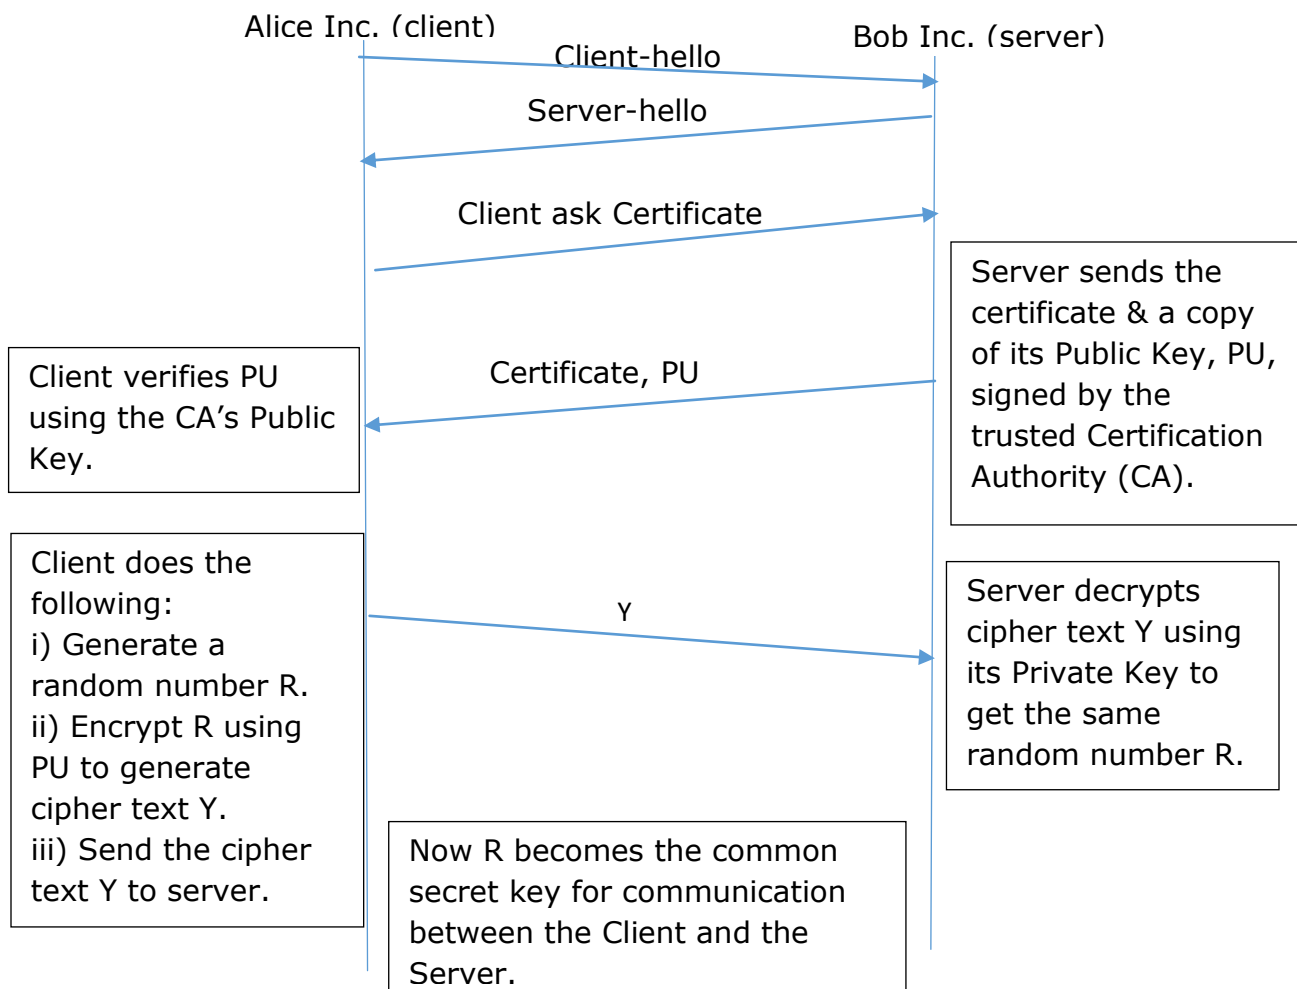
Alice Inc. (client)

Bob Inc. (server)

Client-hello

Server-hello

Client ask Certificate

Server sends the certificate & a copy of its Public Key, PU, signed by the trusted Certification Authority (CA).

Certificate, PU

Client verifies PU using the CA's Public Key.

Client does the following:
i) Generate a random number R.
ii) Encrypt R using PU to generate cipher text Y.
iii) Send the cipher text Y to server.

Y

Server decrypts cipher text Y using its Private Key to get the same random number R.

Now R becomes the common secret key for communication between the Client and the Server.